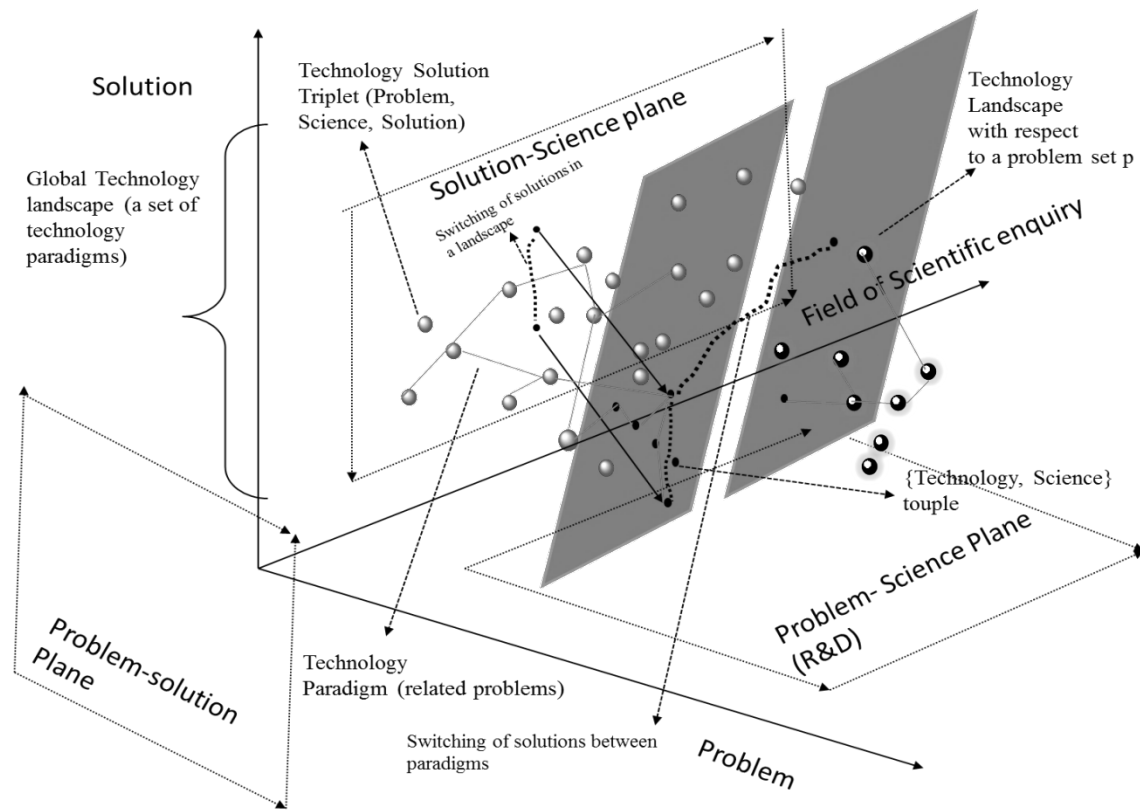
Solution

Technology Solution Triplet (Problem, Science, Solution)

Solution-Science plane

Technology Landscape with respect to a problem set p

Global Technology landscape (a set of technology paradigms)

Switching of solutions in a landscape

Field of Scientific enquiry

{Technology, Science} touple

Problem- Science Plane (R&D)

Problem-solution Plane

Technology Paradigm (related problems)

Switching of solutions between paradigms

Problem